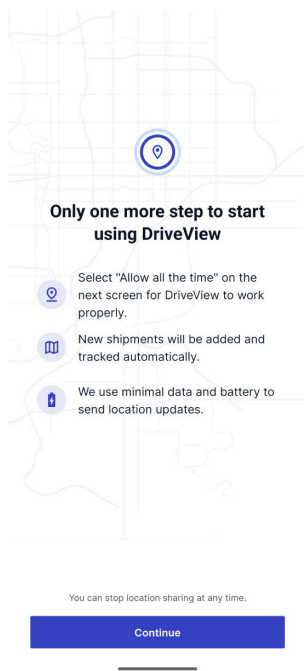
Only one more step to start using DriveView

Select "Allow all the time" on the next screen for DriveView to work properly.

New shipments will be added and tracked automatically.

We use minimal data and battery to send location updates.

You can stop location sharing at any time.

Continue